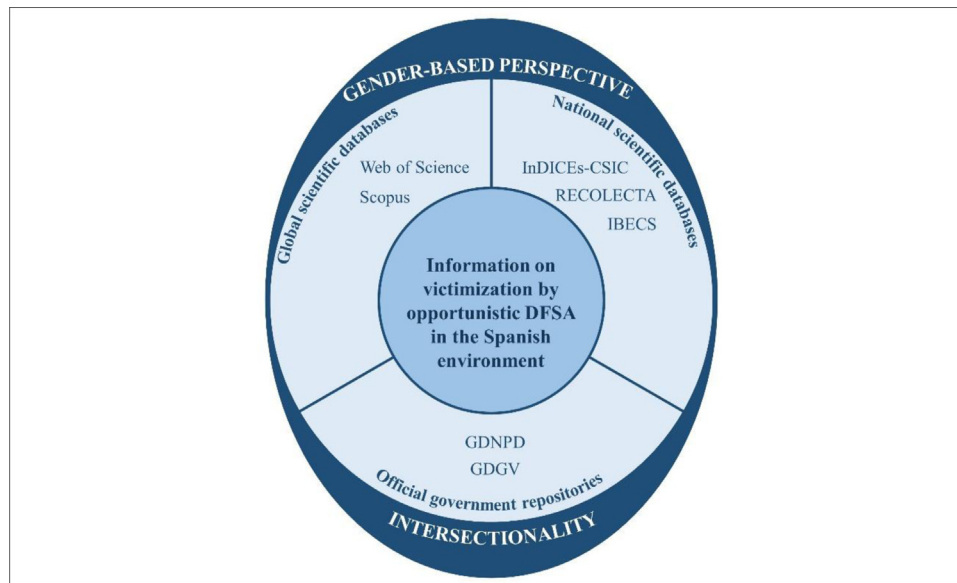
GENDER-BASED PERSPECTIVE

Global scientific databases

Web of Science

Scopus

National scientific databases

InDICEs-CSIC

RECOLECTA

IBECS

Information on victimization by opportunistic DFSA in the Spanish environment

GDNPD

GDGV

Official government repositories

INTERSECTIONALITY